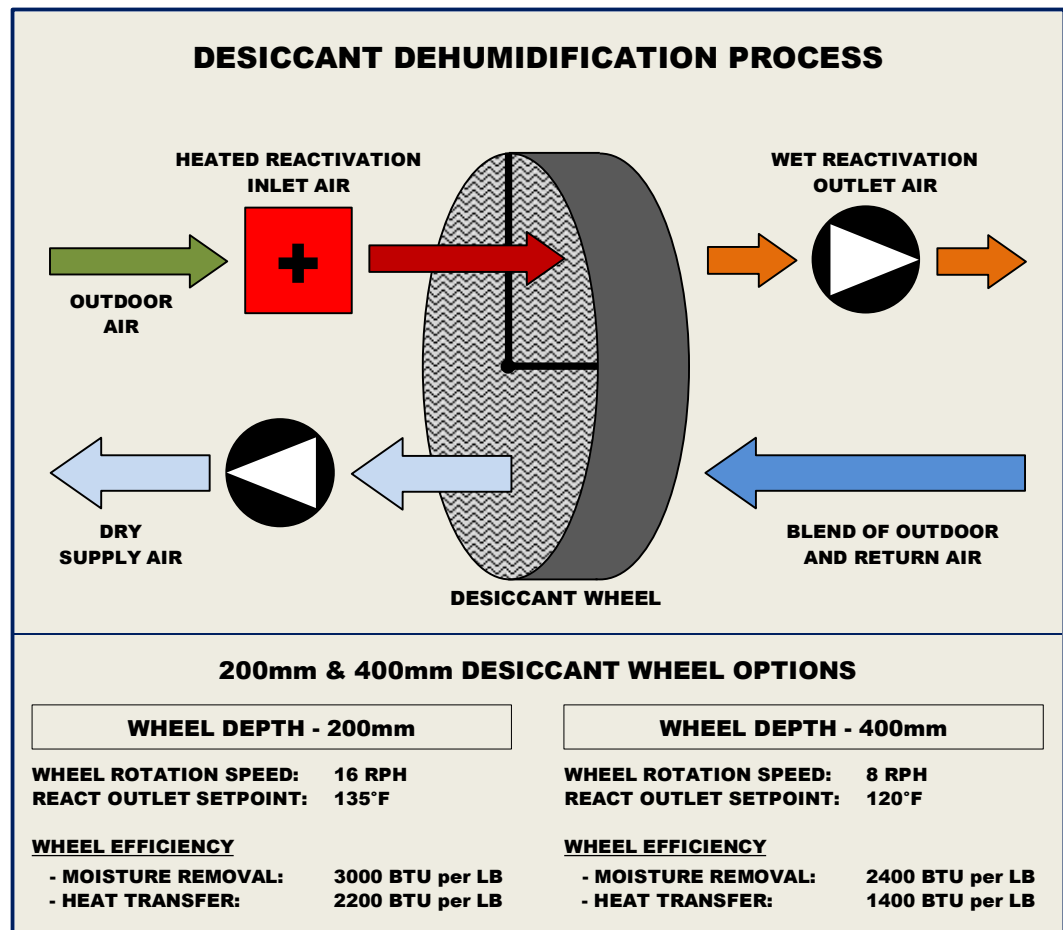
DESICCANT DEHUMIDIFICATION PROCESS

HEATED REACTIVATION INLET AIR

WET REACTIVATION OUTLET AIR

OUTDOOR AIR

DRY SUPPLY AIR

BLEND OF OUTDOOR AND RETURN AIR

DESICCANT WHEEL

200mm & 400mm DESICCANT WHEEL OPTIONS

WHEEL DEPTH - 200mm

WHEEL ROTATION SPEED: 16 RPH
REACT OUTLET SETPOINT: 135°F

WHEEL EFFICIENCY
- MOISTURE REMOVAL: 3000 BTU per LB
- HEAT TRANSFER: 2200 BTU per LB

WHEEL DEPTH - 400mm

WHEEL ROTATION SPEED: 8 RPH
REACT OUTLET SETPOINT: 120°F

WHEEL EFFICIENCY
- MOISTURE REMOVAL: 2400 BTU per LB
- HEAT TRANSFER: 1400 BTU per LB